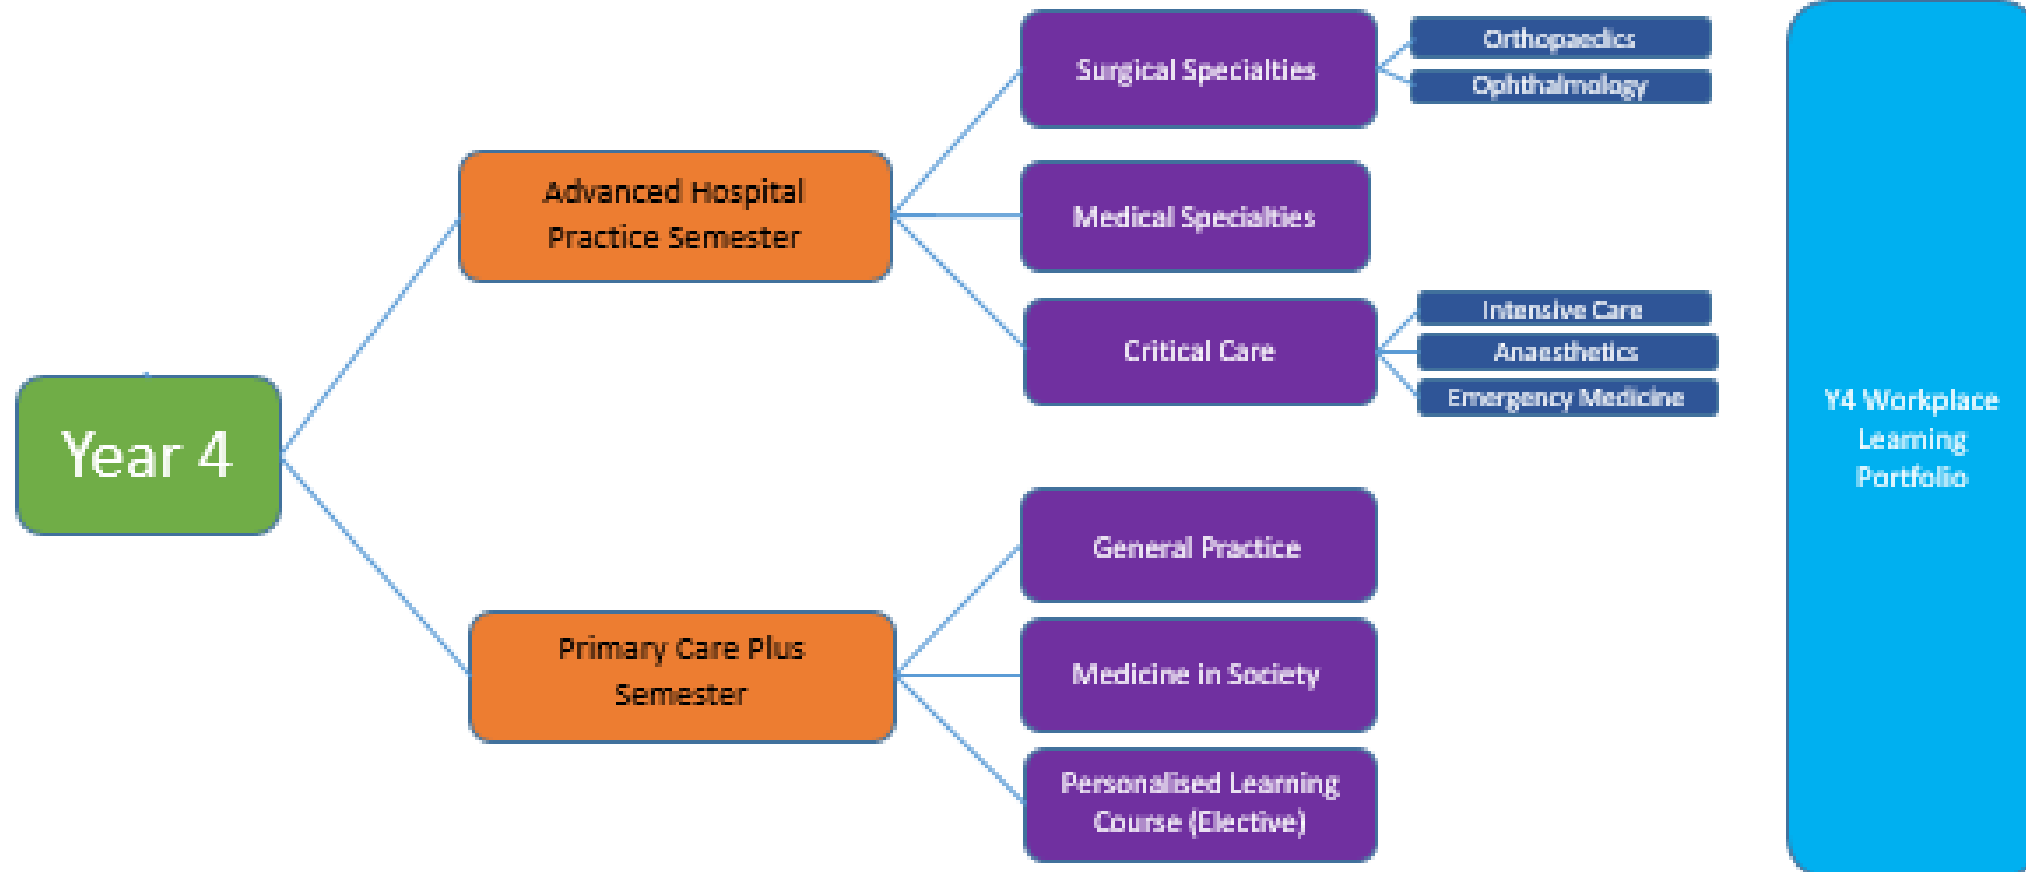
Year 4

Advanced Hospital Practice Semester

Surgical Specialties

Orthopaedics

Ophthalmology

Medical Specialties

Critical Care

Intensive Care

Anaesthetics

Emergency Medicine

Primary Care Plus Semester

General Practice

Medicine in Society

Personalised Learning Course (Elective)

Y4 Workplace Learning Portfolio